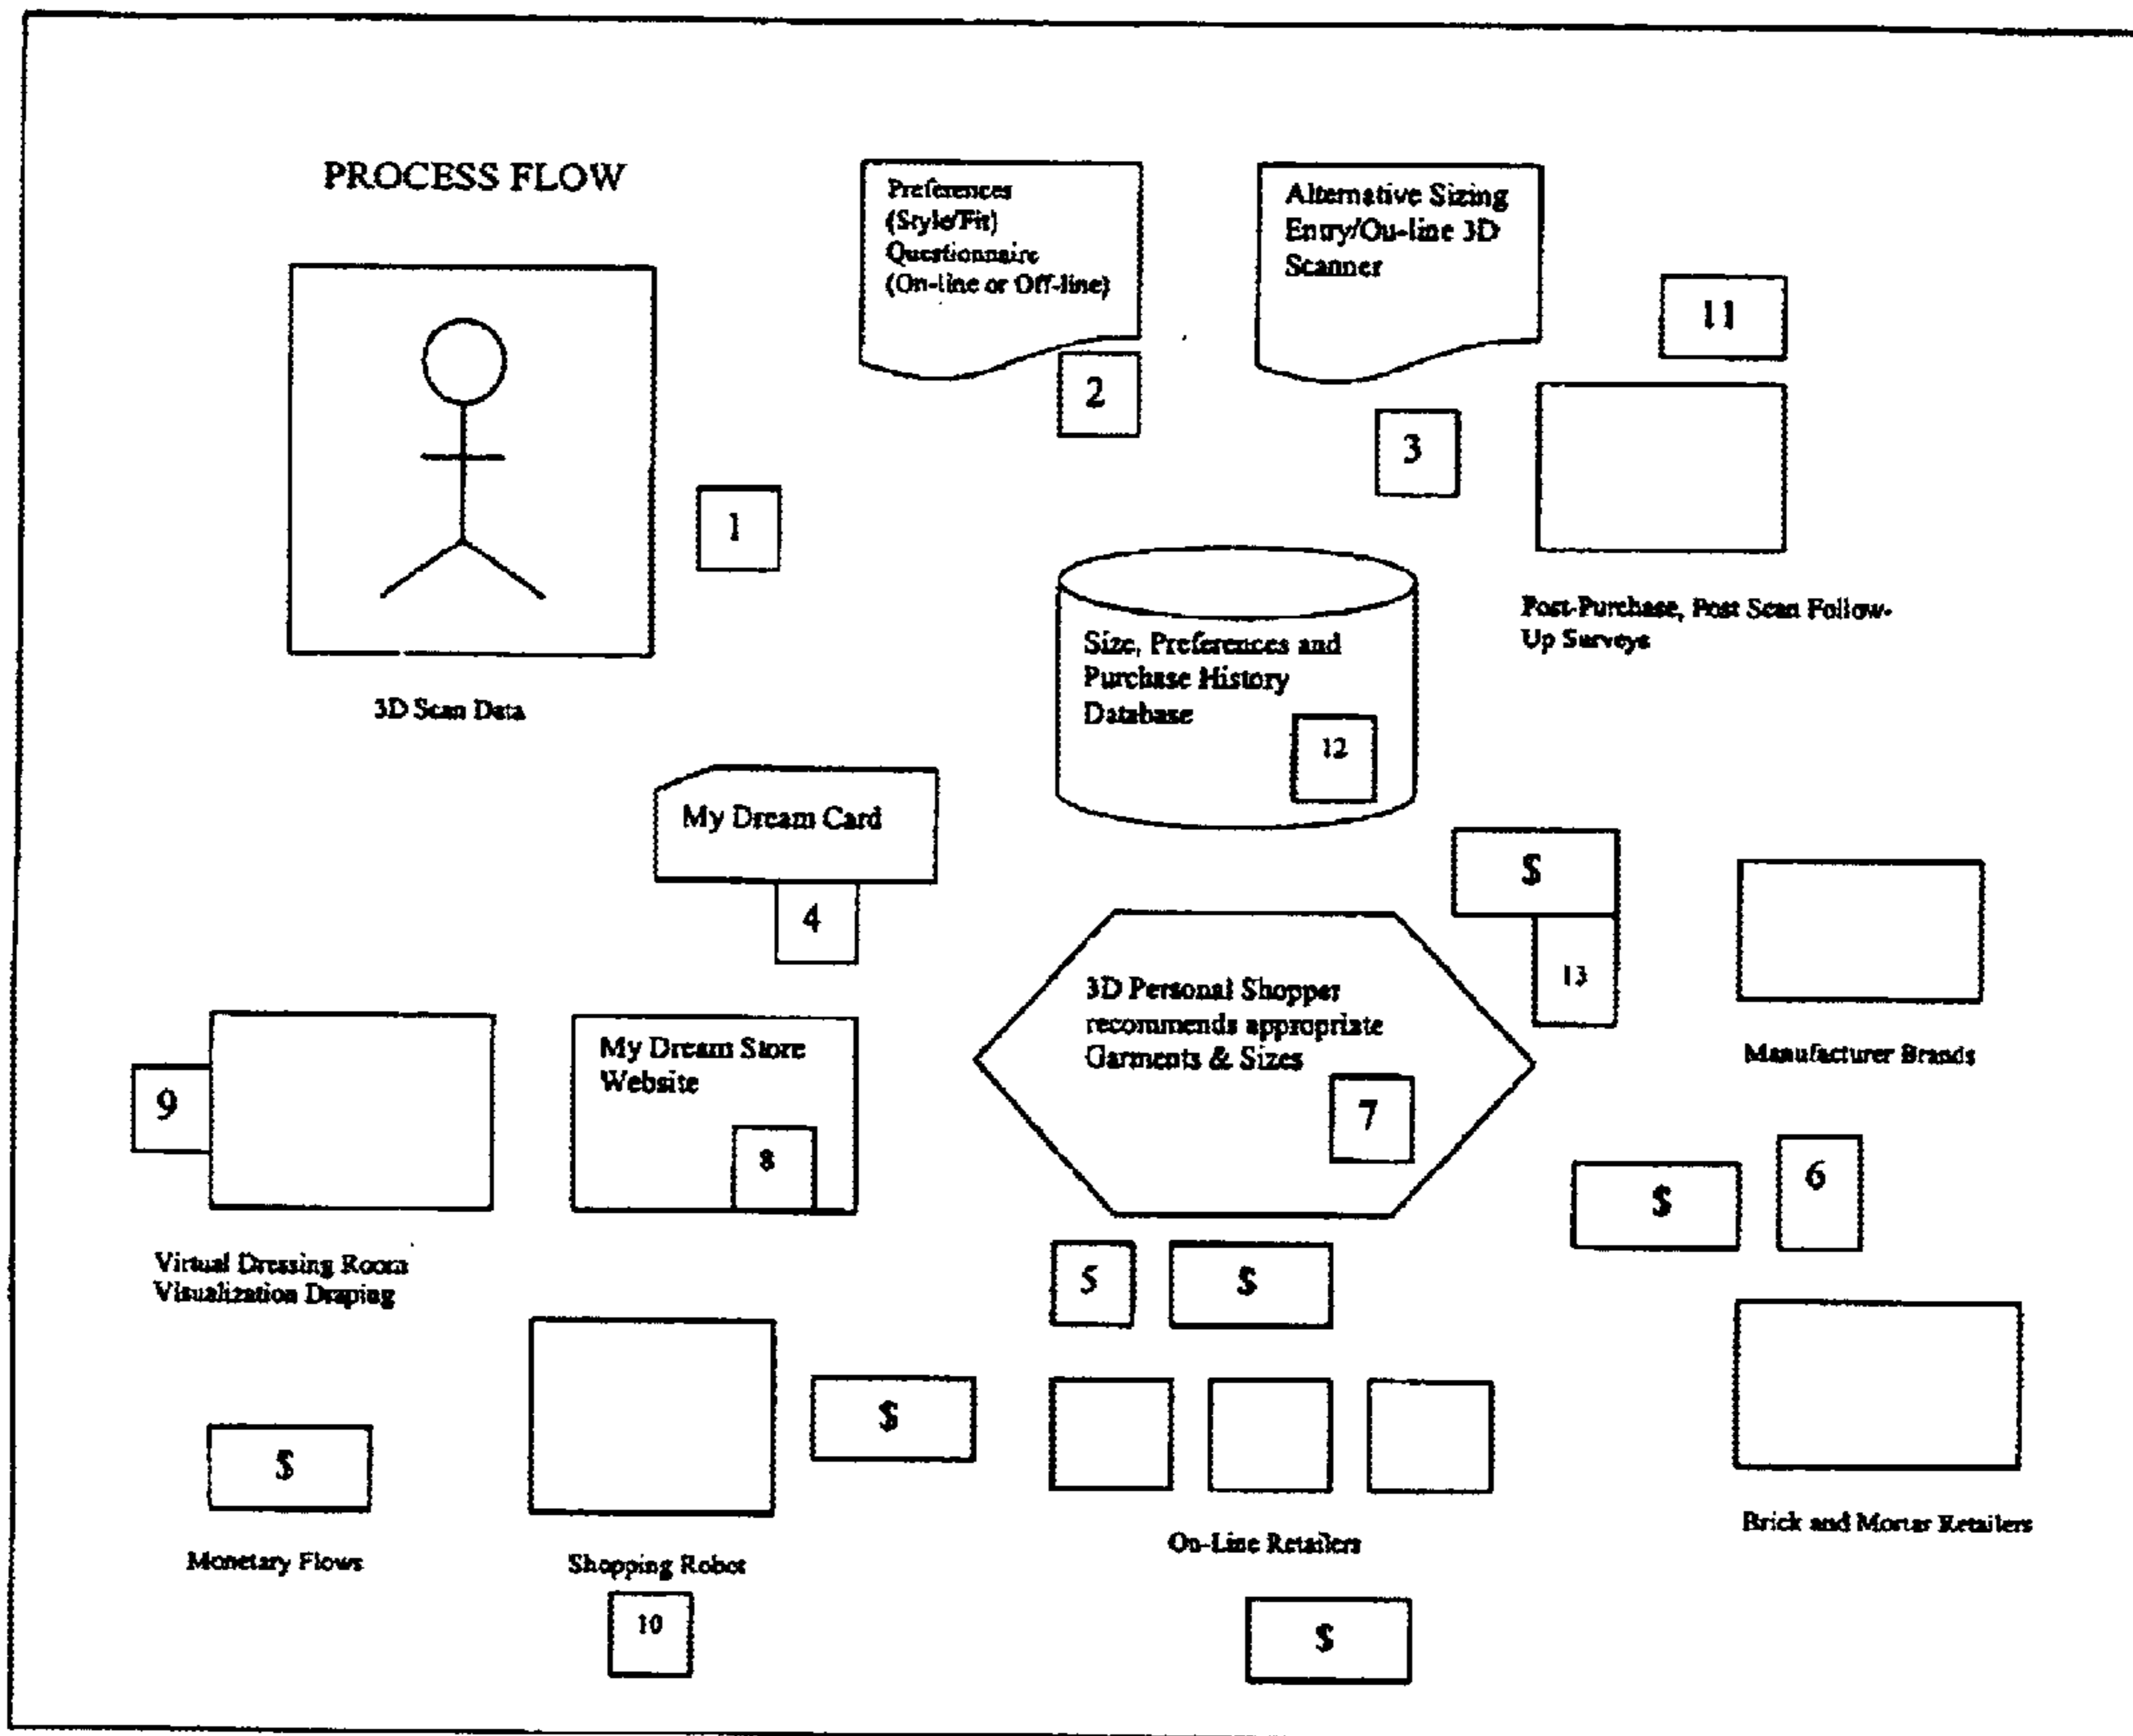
PROCESS FLOW

Preferences (Style/Fit) Questionnaire (On-line or Off-line)

2

Alternative Sizing Entry/Ou-line 3D Scanner

3

11

1

3D Scan Data

Size, Preferences and Purchase History Database

12

Post-Purchase, Post Scan Follow-Up Surveys

My Dream Card

4

$

13

Manufacturer Brands

3D Personal Shopper recommends appropriate Garments & Sizes

7

9

My Dream Store Website

8

Virtual Dressing Room Visualization Draping

6

$

5

$

$

$

Monetary Flows

Shopping Robot

10

On-Line Retailers

Brick and Mortar Retailers

$